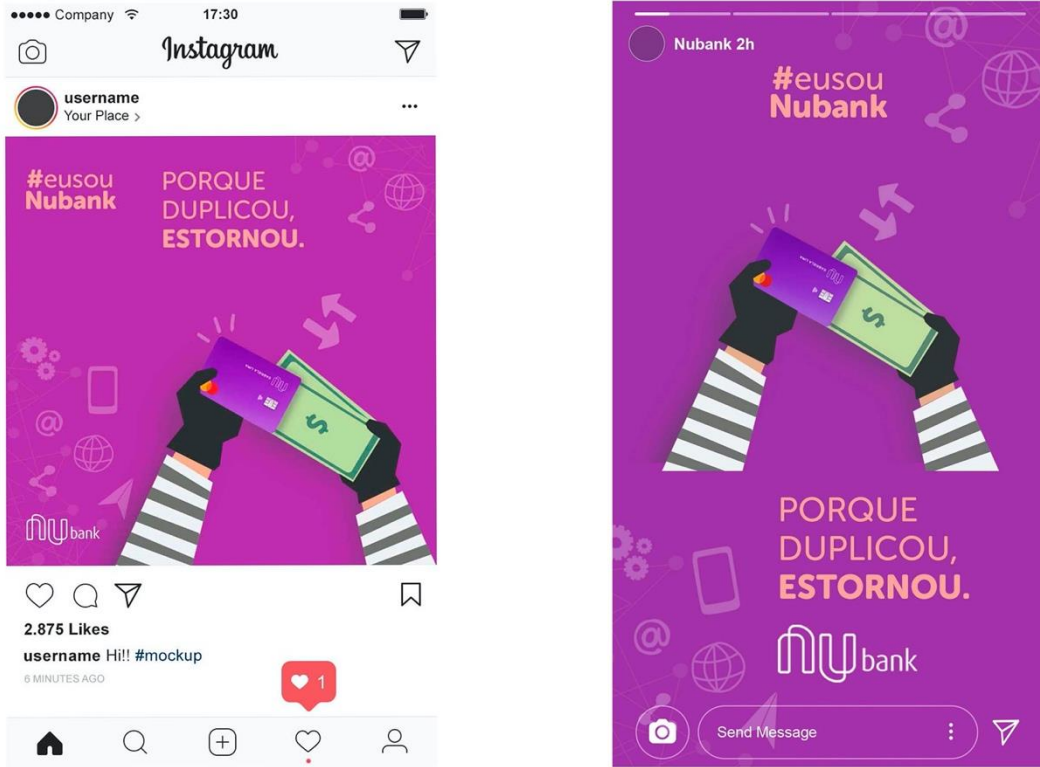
●●●●● Company 17:30

Instagram

username
Your Place >

...

#eusou
Nubank

PORQUE
DUPLICOU,
ESTORNOU.

nu bank

2.875 Likes

username Hi!! #mockup

6 MINUTES AGO

1

Nubank 2h

#eusou
Nubank

PORQUE
DUPLICOU,
ESTORNOU.

nu bank

Send Message